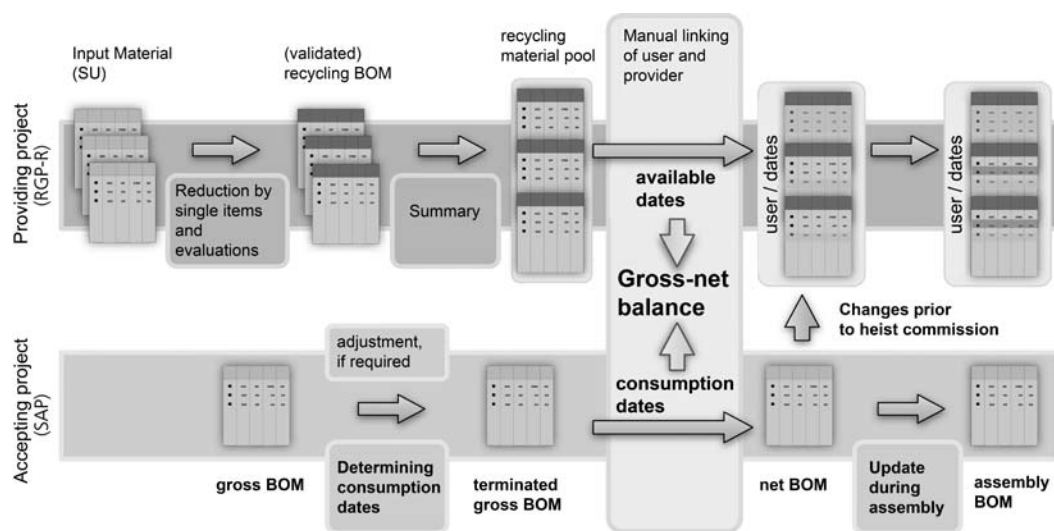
Providing project (RGP-R)

Input Material (SU)

Reduction by single items and evaluations

(validated) recycling BOM

Summary

recycling material pool

Manual linking of user and provider

available dates

Gross-net balance

consumption dates

user / dates

user / dates

Changes prior to heist commission

Accepting project (SAP)

gross BOM

adjustment, if required

Determining consumption dates

terminated gross BOM

net BOM

Update during assembly

assembly BOM